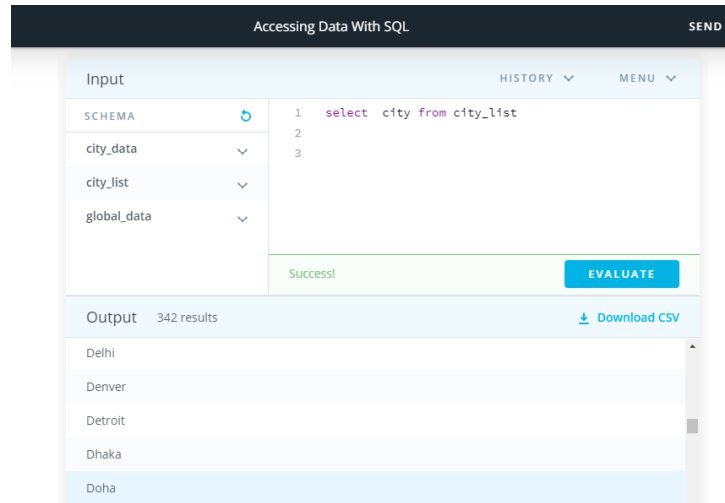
Accessing Data With SQL

SEND

Input

HISTORY

MENU

SCHEMA

city_data

city_list

global_data

1 select city from city_list
2
3

Success!

EVALUATE

Output 342 results

Download CSV

Delhi

Denver

Detroit

Dhaka

Doha